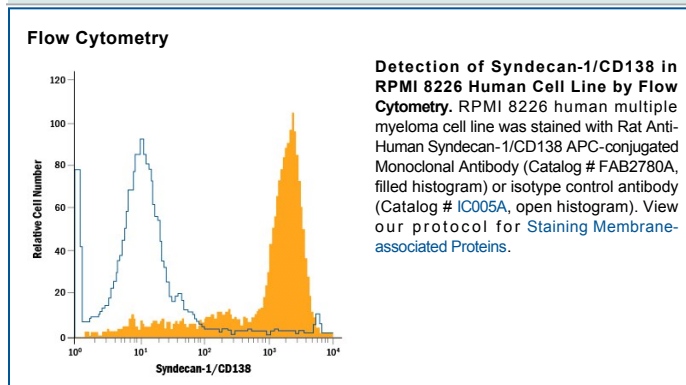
Flow Cytometry

120
100
80
60
40
20
0
Relative Cell Number
$10^0$ $10^1$ $10^2$ $10^3$ $10^4$
Syndecan-1/CD138

**Detection of Syndecan-1/CD138 in RPMI 8226 Human Cell Line by Flow Cytometry.** RPMI 8226 human multiple myeloma cell line was stained with Rat Anti-Human Syndecan-1/CD138 APC-conjugated Monoclonal Antibody (Catalog # FAB2780A, filled histogram) or isotype control antibody (Catalog # IC005A, open histogram). View our protocol for Staining Membrane-associated Proteins.